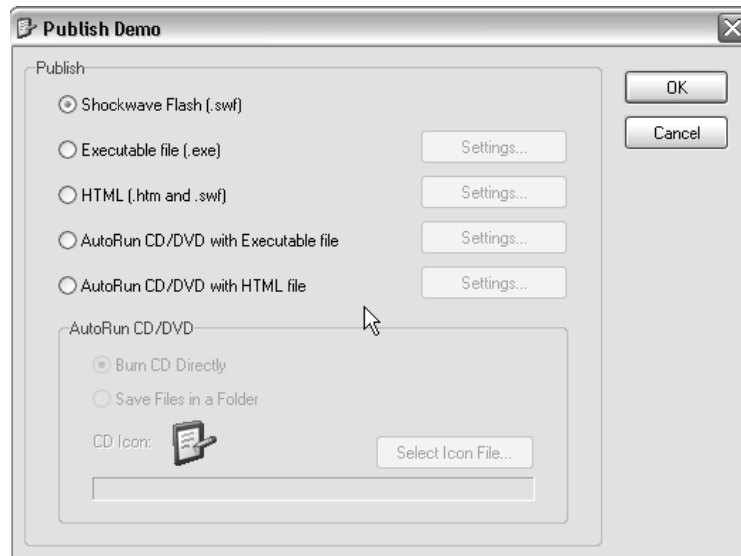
Publish Demo

Publish

Shockwave Flash (.swf)

Executable file (.exe)

Settings...

HTML (.htm and .swf)

Settings...

AutoRun CD/DVD with Executable file

Settings...

AutoRun CD/DVD with HTML file

Settings...

AutoRun CD/DVD

Burn CD Directly

Save Files in a Folder

CD Icon:

Select Icon File...

OK

Cancel